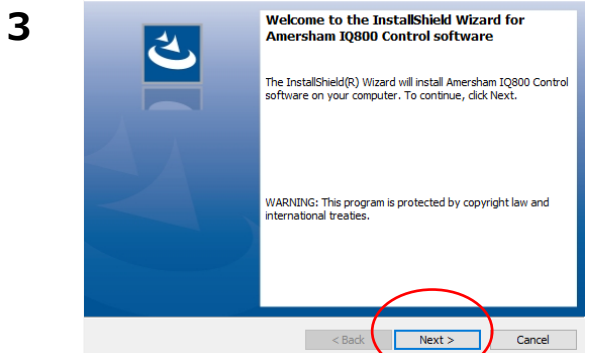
3

Welcome to the InstallShield Wizard for Amersham IQ800 Control software

The InstallShield(R) Wizard will install Amersham IQ800 Control software on your computer. To continue, click Next.

WARNING: This program is protected by copyright law and international treaties.

< Back

Next >

Cancel